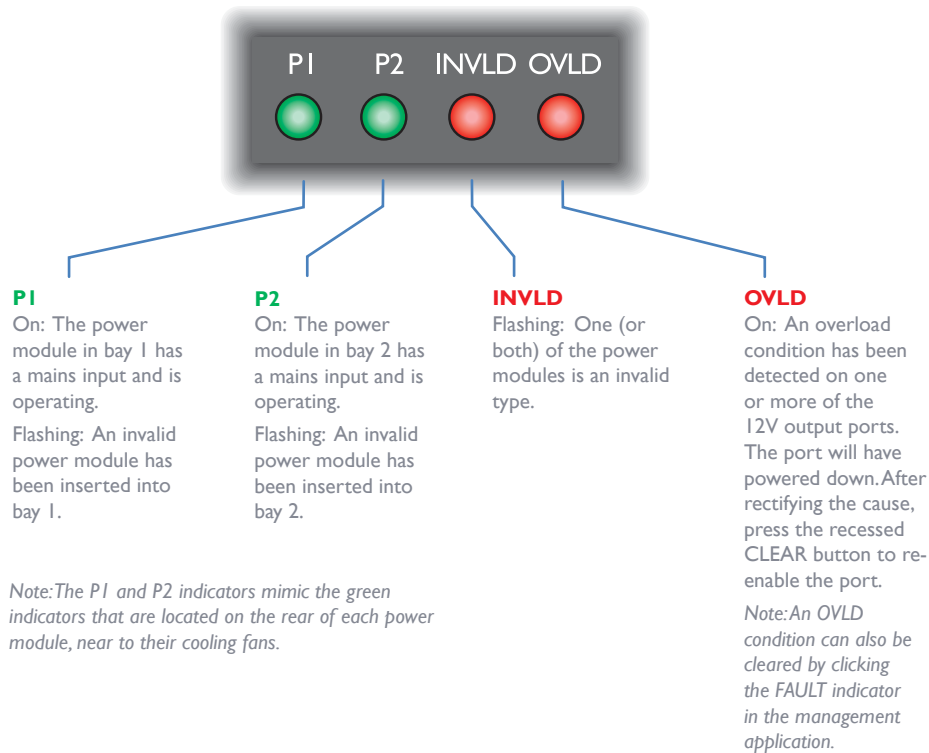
P1 P2 INVLD OVLD

P1
On: The power module in bay 1 has a mains input and is operating.
Flashing: An invalid power module has been inserted into bay 1.

P2
On: The power module in bay 2 has a mains input and is operating.
Flashing: An invalid power module has been inserted into bay 2.

INVLD
Flashing: One (or both) of the power modules is an invalid type.

OVLD
On: An overload condition has been detected on one or more of the 12V output ports. The port will have powered down. After rectifying the cause, press the recessed CLEAR button to re-enable the port.
Note: An OVLD condition can also be cleared by clicking the FAULT indicator in the management application.

Note: The P1 and P2 indicators mimic the green indicators that are located on the rear of each power module, near to their cooling fans.